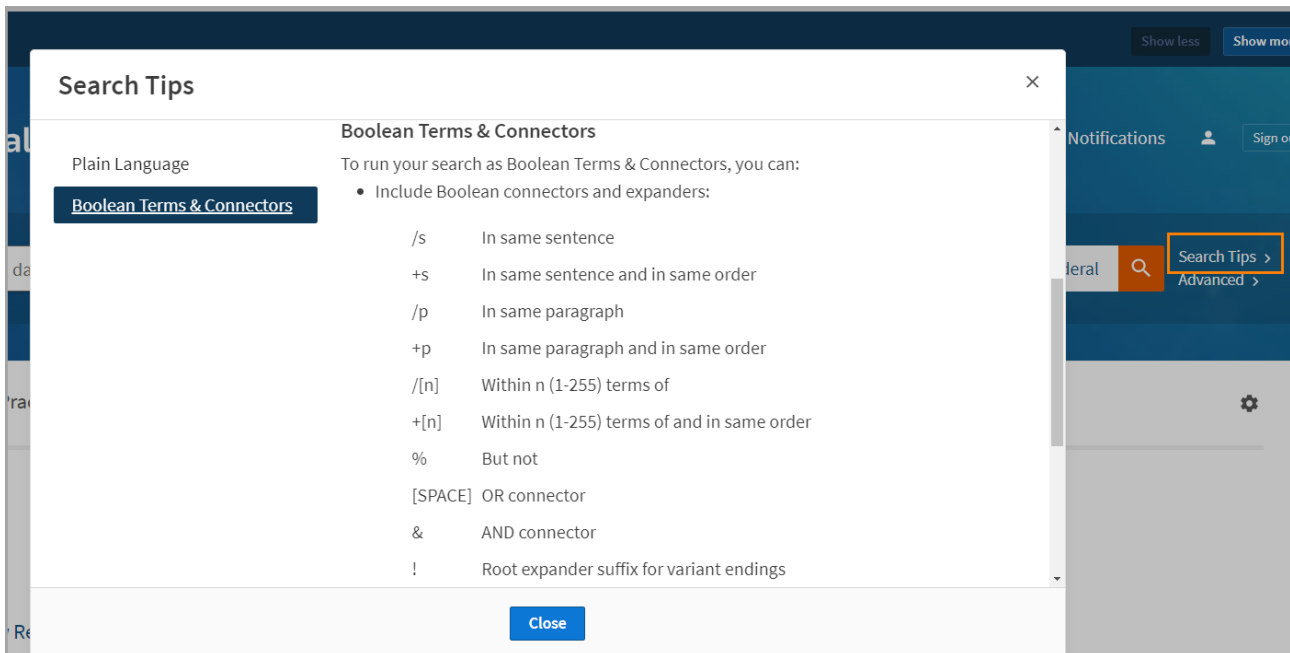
Show less Show mo

al

Notifications Sign o

da

deral

Search Tips ›
Advanced ›

Pra

r Re

Search Tips

×

Plain Language

Boolean Terms & Connectors

Boolean Terms & Connectors

To run your search as Boolean Terms & Connectors, you can:

• Include Boolean connectors and expanders:

| | |
|---|---|
| /s | In same sentence |
| +s | In same sentence and in same order |
| /p | In same paragraph |
| +p | In same paragraph and in same order |
| /[n] | Within n (1-255) terms of |
| +[n] | Within n (1-255) terms of and in same order |
| % | But not |
| [SPACE] | OR connector |
| & | AND connector |
| ! | Root expander suffix for variant endings |

Close